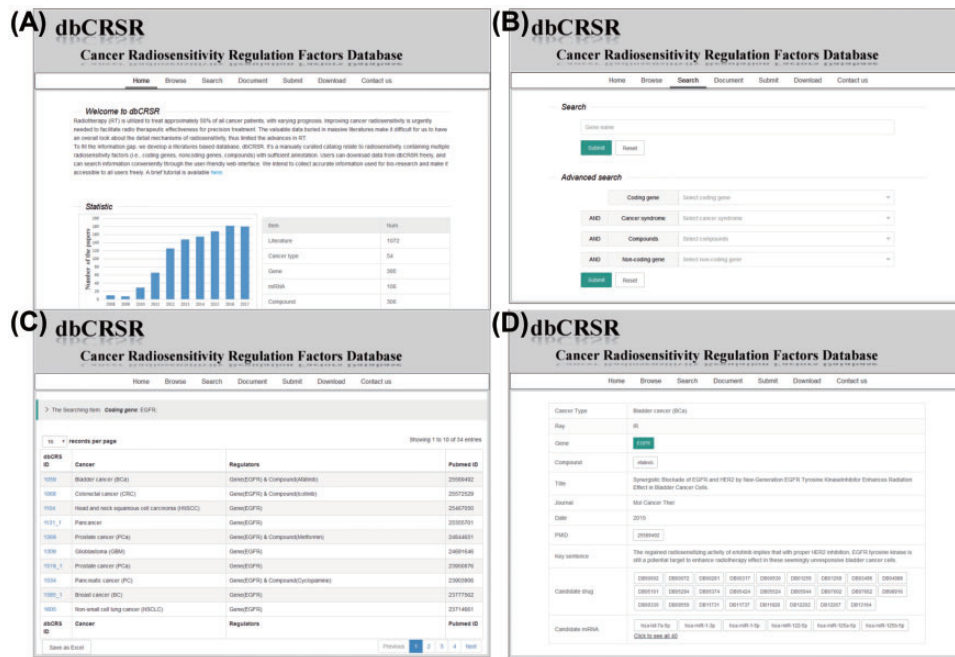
(A) dbCRSR

Cancer Radiosensitivity Regulation Factors Database

Home Browse Search Document Submit Download Contact us

Welcome to dbCRSR

Radiotherapy (RT) is utilized to treat approximately 50% of all cancer patients, with varying prognosis. Improving cancer radiosensitivity is urgently needed to facilitate radio therapeutic effectiveness for precision treatment. The valuable data buried in massive literatures make it difficult for us to have an overall look about the detail mechanisms of radiosensitivity, thus limited the advances in RT.

To fill the information gap, we develop a literatures based database, dbCRSR. It's a manually curated catalog relate to radiosensitivity containing multiple radiosensitivity factors (i.e., coding genes, noncoding genes, compounds) with sufficient annotation. Users can download data from dbCRSR freely, and can search information conveniently through the user friendly web interface. We intend to collect accurate information used for bio-research and make it accessible to all users freely. A brief tutorial is available here.

Statistic

Number of the papers

2008 2009 2010 2011 2012 2013 2014 2015 2016 2017

| Item | Num |
|---|---|
| Literature | 1072 |
| Cancer type | 54 |
| Gene | 360 |
| miRNA | 100 |
| Compound | 300 |

(B) dbCRSR

Cancer Radiosensitivity Regulation Factors Database

Home Browse Search Document Submit Download Contact us

Search

Gene name

Submit Reset

Advanced search

Coding gene Select coding gene

AND Cancer syndrome Select cancer syndrome

AND Compounds Select compounds

AND Non-coding gene Select non-coding gene

Submit Reset

(C) dbCRSR

Cancer Radiosensitivity Regulation Factors Database

Home Browse Search Document Submit Download Contact us

> The Searching item: Coding gene: EGFR;

10 records per page

Showing 1 to 10 of 34 entries

| dbCRS ID | Cancer | Regulators | Pubmed ID |
|---|---|---|---|
| 1059 | Bladder cancer (BCa) | Gene(EGFR) & Compound(Afatinib) | 25568492 |
| 1008 | Colorectal cancer (CRC) | Gene(EGFR) & Compound(Icotinib) | 25572529 |
| 1504 | Head and neck squamous cell carcinoma (HNSCC) | Gene(EGFR) | 25467050 |
| 1031_1 | Pancancer | Gene(EGFR) | 25355701 |
| 1066 | Prostate cancer (PCa) | Gene(EGFR) & Compound(Metformin) | 24644831 |
| 1006 | Glioblastoma (GBM) | Gene(EGFR) | 24691646 |
| 1518_1 | Prostate cancer (PCa) | Gene(EGFR) | 23960876 |
| 1034 | Pancreatic cancer (PC) | Gene(EGFR) & Compound(Cyclopamine) | 23860890 |
| 1080_1 | Breast cancer (BC) | Gene(EGFR) | 23777562 |
| 1600 | Non-small cell lung cancer (NSCLC) | Gene(EGFR) | 23714601 |
| dbCRS ID | Cancer | Regulators | Pubmed ID |

Save as Excel

Previous 1 2 3 4 Next

(D) dbCRSR

Cancer Radiosensitivity Regulation Factors Database

Home Browse Search Document Submit Download Contact us

| Cancer Type | Bladder cancer (BCa) |
|---|---|
| Ray | IR |
| Gene | EGFR |
| Compound | Afatinib |
| Title | Synergistic Blockade of EGFR and HER2 by New-Generation EGFR Tyrosine KinaseInhibitor Enhances Radiation Effect in Bladder Cancer Cells. |
| Journal | Mol Cancer Ther |
| Date | 2015 |
| PMID | 25568492 |
| Key sentence | The regained radiosensitizing activity of erlotinib implies that with proper HER2 inhibition, EGFR tyrosine kinase is still a potential target to enhance radiotherapy effect in these seemingly unresponsive bladder cancer cells. |
| Candidate drug | DB00002 DB00072 DB00281 DB00317 DB00530 DB01259 DB01269 DB03496 DB04988 DB05101 DB05294 DB05374 DB05424 DB05524 DB05944 DB07662 DB08916 DB06339 DB08959 DB11731 DB11737 DB11828 DB12202 DB12267 DB12164 |
| Candidate miRNA | hsa-miR-7a-5p hsa-miR-1-3p hsa-miR-1-5p hsa-miR-122-5p hsa-miR-125a-5p hsa-miR-125b-5p Click to see all |